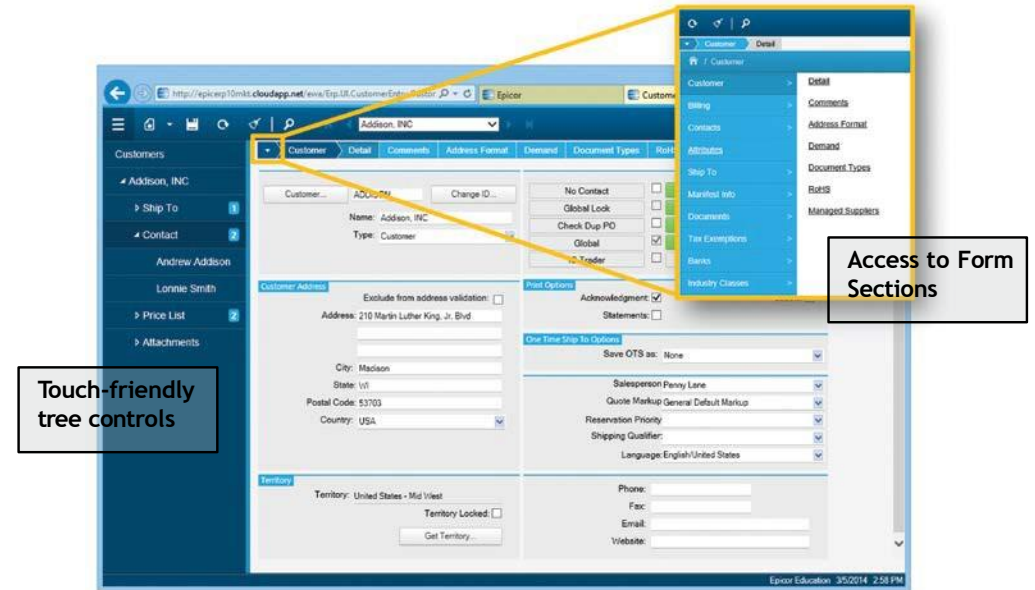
http://epicorerp10mkt.cloudapp.net/ewa/Erp.UI.CustomerEntry/Custor
Epicor
Custome

Addison, INC

Customers
Addison, INC
Ship To 1
Contact 2
Andrew Addison
Lonnie Smith
Price List 2
Attachments

Customer
Detail
Comments
Address Format
Demand
Document Types
RoHS

Customer... ADDISON
Change ID...
Name: Addison, INC
Type: Customer

No Contact
Global Lock
Check Dup PO
Global
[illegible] Trader

Customer Address
Exclude from address validation:
Address: 210 Martin Luther King, Jr. Blvd
City: Madison
State: WI
Postal Code: 53703
Country: USA

Print Options
Acknowledgment:
Statements:

One Time Ship To Options
Save OTS as: None

Salesperson Penny Lane
Quote Markup General Default Markup
Reservation Priority
Shipping Qualifier:
Language: English/United States

Territory
Territory: United States - Mid West
Territory Locked:
Get Territory...

Phone:
Fax:
Email:
Website:

Epicor Education 3/5/2014 2:58 PM

Customer Detail
Customer
Customer
Billing
Contacts
Attributes
Ship To
Manifest Info
Documents
Tax Exemptions
Banks
Industry Classes

Detail
Comments
Address Format
Demand
Document Types
RoHS
Managed Suppliers

Access to Form Sections

Touch-friendly tree controls